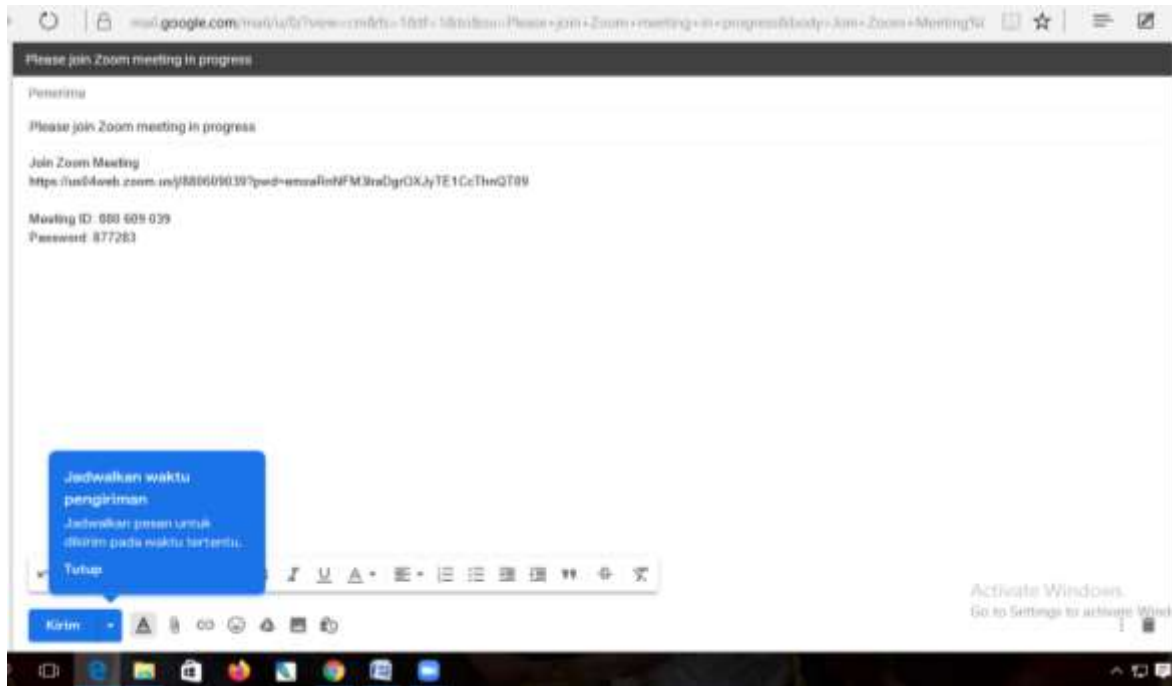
mail.google.com/mail/u/0/?view=cm&fs=1&tf=1&to&su=Please+join+Zoom+meeting+in+progress&body=Join+Zoom+Meeting%

Please join Zoom meeting in progress

Penerima

Please join Zoom meeting in progress

Join Zoom Meeting
https://us04web.zoom.us/j/880609039?pwd=emoaRnNFM3raDgrOXJyTE1CcThnQT09

Meeting ID: 880 609 039
Password: 877283

Jadwalkan waktu pengiriman

Jadwalkan pesan untuk dikirim pada waktu tertentu.

Tutup

Kirim

Activate Windows
Go to Settings to activate Wind